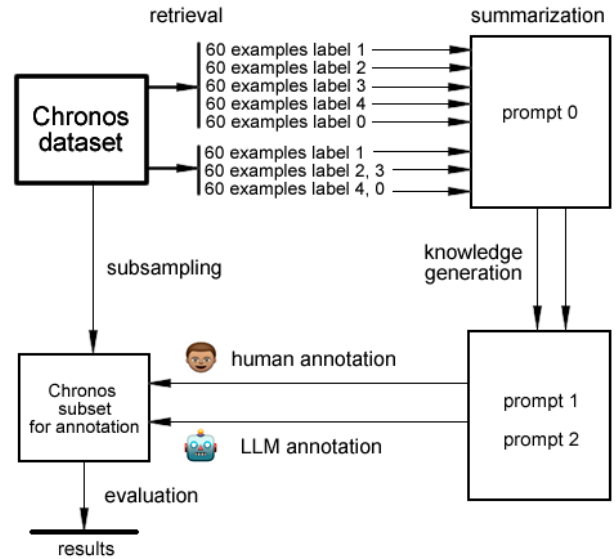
retrieval

summarization

Chronos dataset

60 examples label 1
60 examples label 2
60 examples label 3
60 examples label 4
60 examples label 0

60 examples label 1
60 examples label 2, 3
60 examples label 4, 0

prompt 0

subsampling

knowledge generation

human annotation

Chronos subset for annotation

LLM annotation

prompt 1

prompt 2

evaluation

results